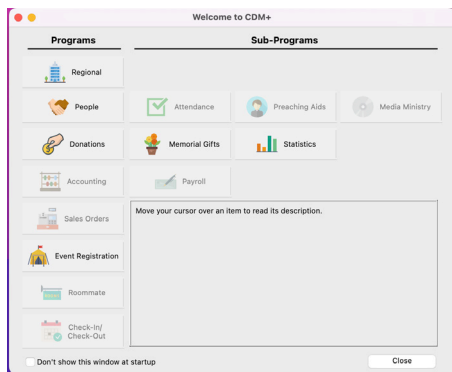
Welcome to CDM+

Programs

Sub-Programs

Regional

People

Attendance

Preaching Aids

Media Ministry

Donations

Memorial Gifts

Statistics

Accounting

Payroll

Sales Orders

Move your cursor over an item to read its description.

Event Registration

Roommate

Check-In/ Check-Out

Don't show this window at startup

Close